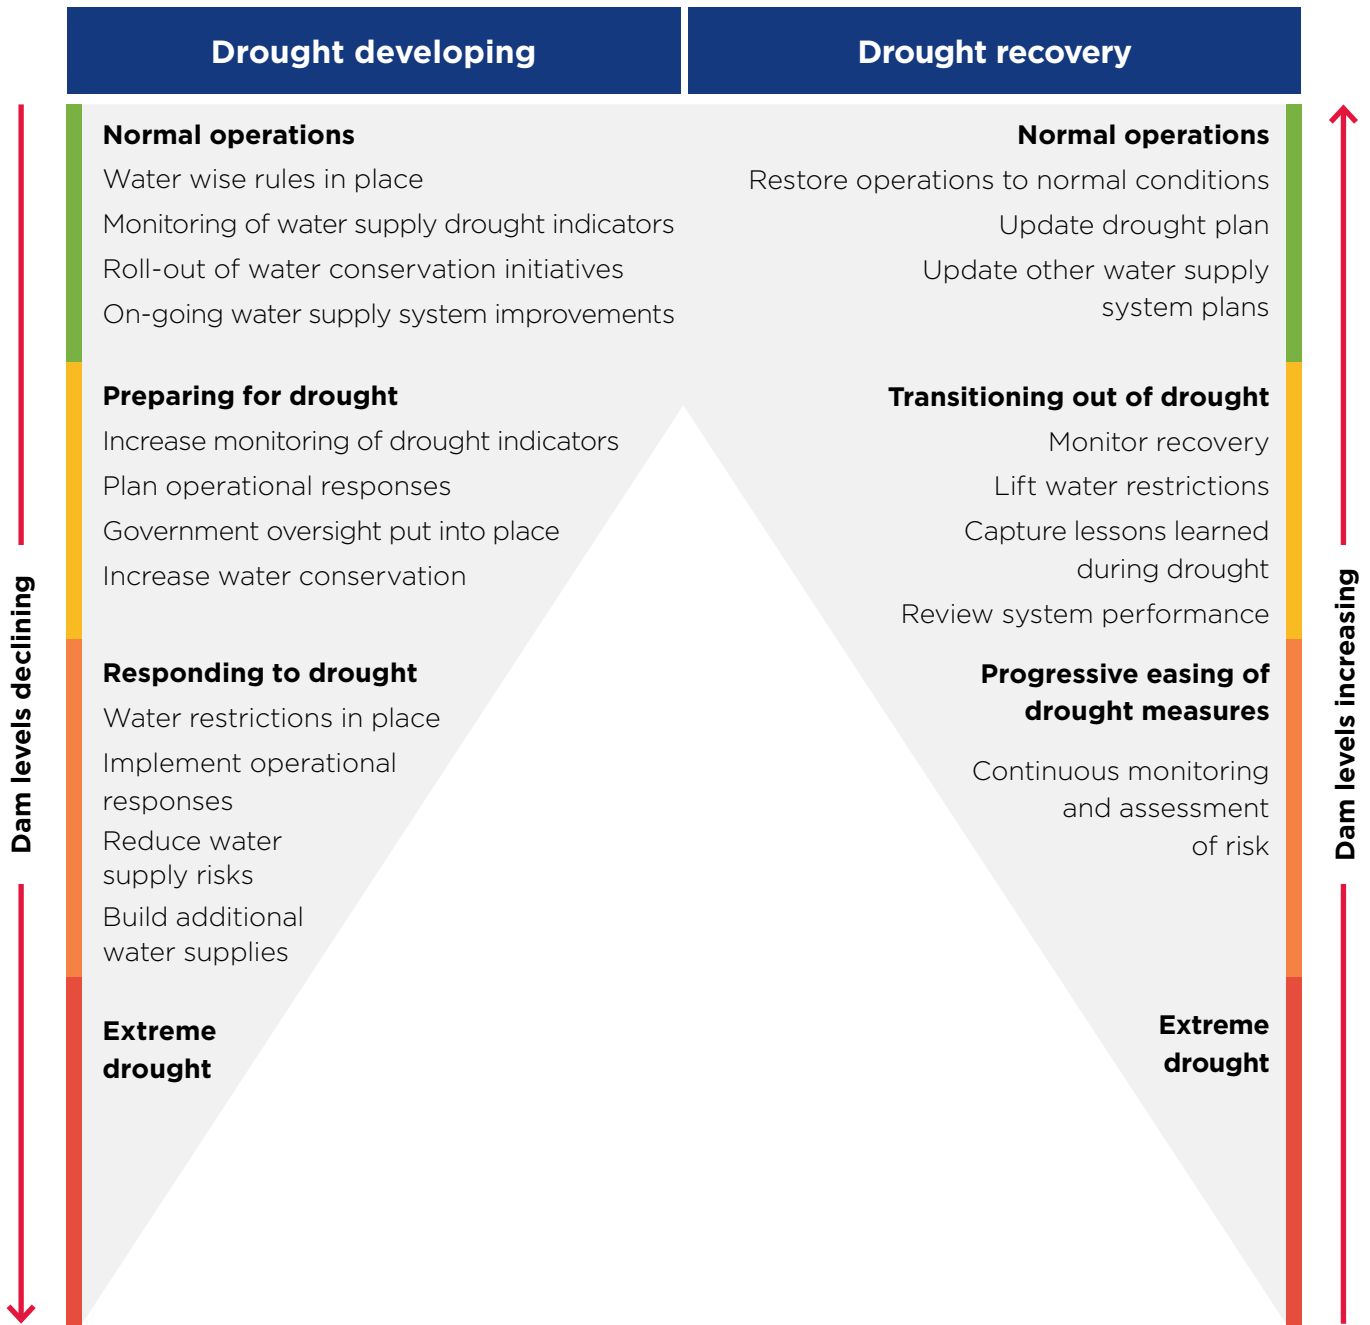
Drought developing

Drought recovery

Dam levels declining

Normal operations

Water wise rules in place

Monitoring of water supply drought indicators

Roll-out of water conservation initiatives

On-going water supply system improvements

Preparing for drought

Increase monitoring of drought indicators

Plan operational responses

Government oversight put into place

Increase water conservation

Responding to drought

Water restrictions in place

Implement operational responses

Reduce water supply risks

Build additional water supplies

Extreme drought

Normal operations

Restore operations to normal conditions

Update drought plan

Update other water supply system plans

Transitioning out of drought

Monitor recovery

Lift water restrictions

Capture lessons learned during drought

Review system performance

Progressive easing of drought measures

Continuous monitoring and assessment of risk

Extreme drought

Dam levels increasing